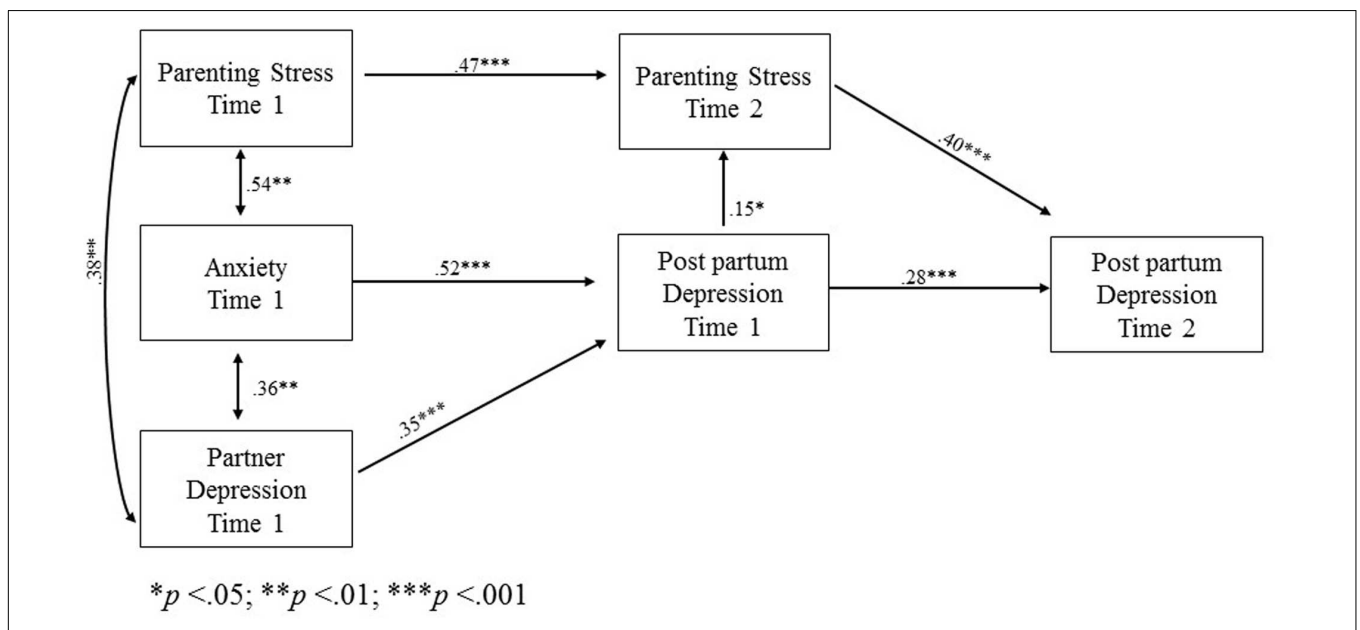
Parenting Stress Time 1

.47***

Parenting Stress Time 2

.40***

.54**

.15*

.38**

Anxiety Time 1

.52***

Post partum Depression Time 1

.28***

Post partum Depression Time 2

.36**

.35***

Partner Depression Time 1

*p <.05; **p <.01; ***p <.001